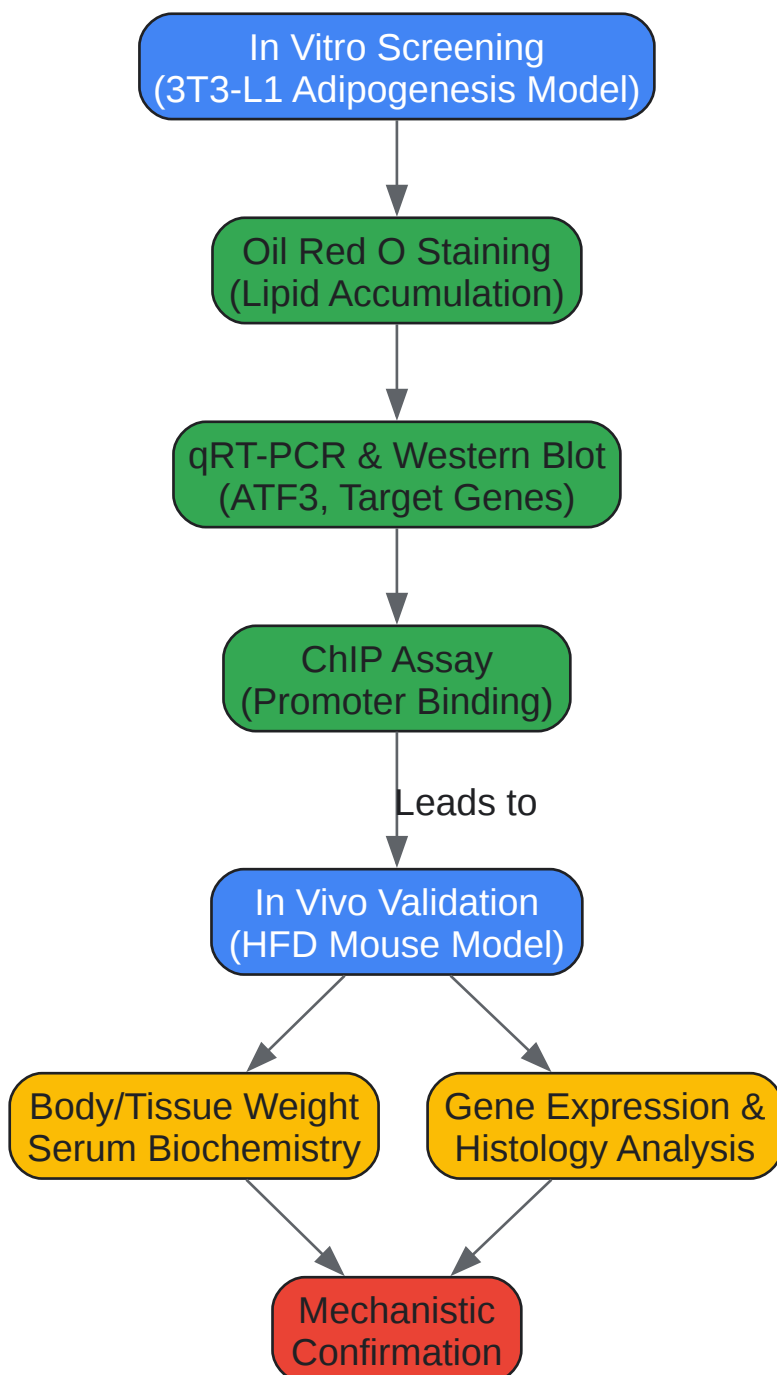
In Vitro Screening
(3T3-L1 Adipogenesis Model)

Oil Red O Staining
(Lipid Accumulation)

qRT-PCR & Western Blot
(ATF3, Target Genes)

ChIP Assay
(Promoter Binding)

Leads to

In Vivo Validation
(HFD Mouse Model)

Body/Tissue Weight
Serum Biochemistry

Gene Expression &
Histology Analysis

Mechanistic
Confirmation